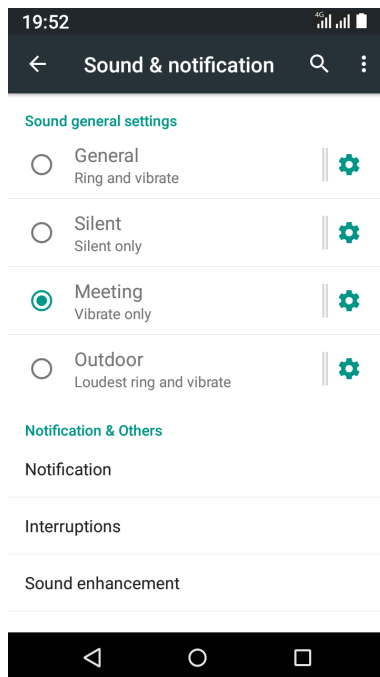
19:52 4G

Sound & notification

Sound general settings

General
Ring and vibrate

Silent
Silent only

Meeting
Vibrate only

Outdoor
Loudest ring and vibrate

Notification & Others

Notification

Interruptions

Sound enhancement